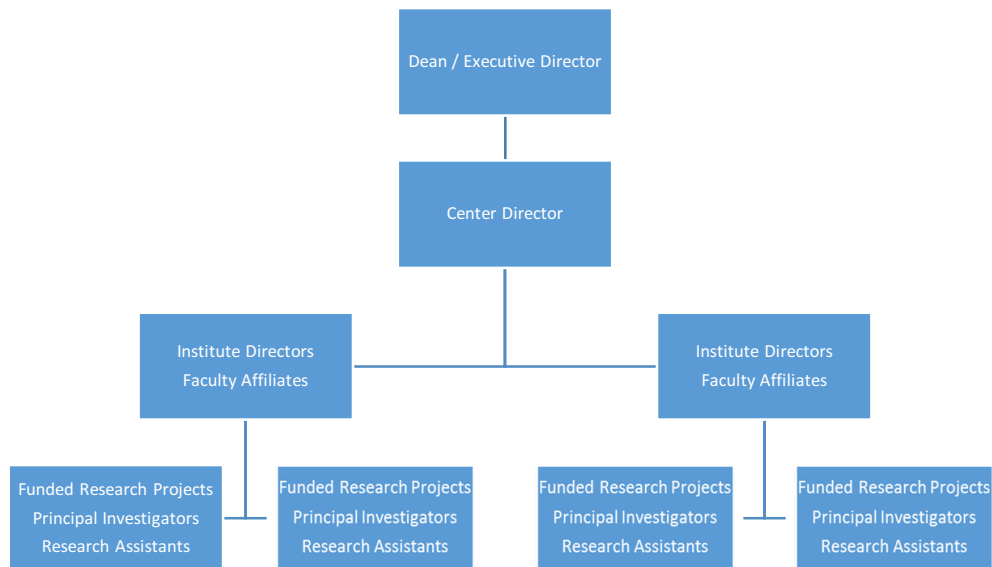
Dean / Executive Director

Center Director

Institute Directors
Faculty Affiliates

Institute Directors
Faculty Affiliates

Funded Research Projects
Principal Investigators
Research Assistants

Funded Research Projects
Principal Investigators
Research Assistants

Funded Research Projects
Principal Investigators
Research Assistants

Funded Research Projects
Principal Investigators
Research Assistants